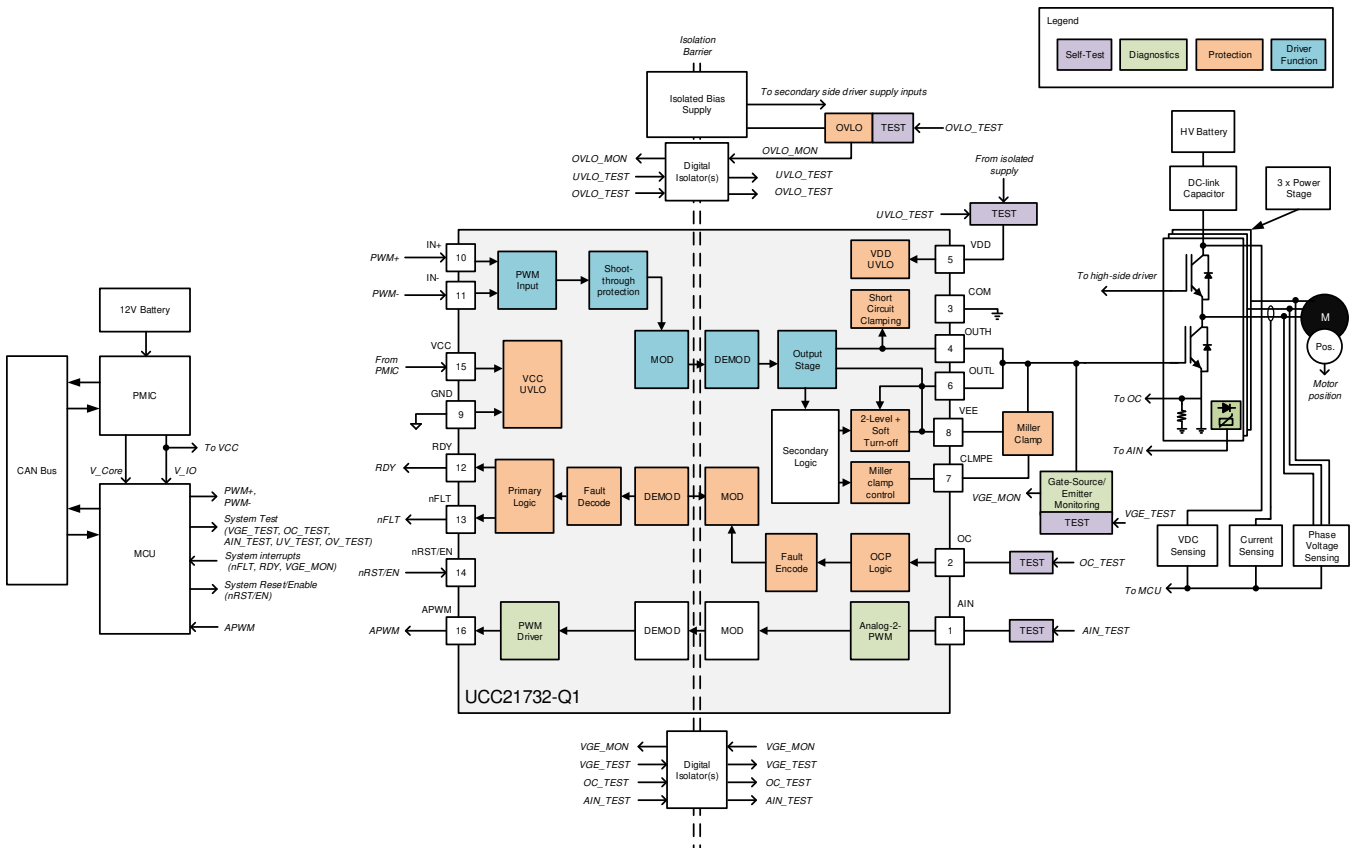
Legend

Self-Test
Diagnostics
Protection
Driver Function

Isolation Barrier

Isolated Bias Supply
To secondary side driver supply inputs
OVLO
TEST
OVLO_TEST
OVLO_MON
Digital Isolator(s)
OVLO_MON
UVLO_TEST
OVLO_TEST
UVLO_TEST
OVLO_TEST

From isolated supply
UVLO_TEST
TEST

HV Battery
DC-link Capacitor
3 x Power Stage

IN+
PWM+
10
IN-
PWM-
11
PWM Input
Shoot-through protection
VDD UVLO
5
VDD
3
COM
Short Circuit Clamping
To high-side driver
M
Pos.
Motor position

12V Battery
PMIC
CAN Bus
To VCC
V_Core
V_IO
MCU
PWM+, PWM-
System Test (VGE_TEST, OC_TEST, AIN_TEST, UV_TEST, OV_TEST)
System interrupts (nFLT, RDY, VGE_MON)
System Reset/Enable (nRST/EN)
APWM

VCC
From PMIC
15
VCC UVLO
GND
9
MOD
DEMOD
Output Stage
OUTH
4
OUTL
6
To OC
2-Level + Soft Turn-off
VEE
8
Miller Clamp
Secondary Logic
To AIN
RDY
RDY
12
Primary Logic
Fault Decode
DEMOD
MOD
Miller clamp control
CLMPE
7
VGE_MON
Gate-Source/ Emitter Monitoring
TEST
VGE_TEST
nFLT
nFLT
13
OC
Fault Encode
OCP Logic
2
TEST
OC_TEST
VDC Sensing
Current Sensing
Phase Voltage Sensing
To MCU
nRST/EN
nRST/EN
14
APWM
APWM
16
PWM Driver
DEMOD
MOD
Analog-2-PWM
AIN
1
TEST
AIN_TEST
UCC21732-Q1

VGE_MON
VGE_TEST
OC_TEST
AIN_TEST
Digital Isolator(s)
VGE_MON
VGE_TEST
OC_TEST
AIN_TEST